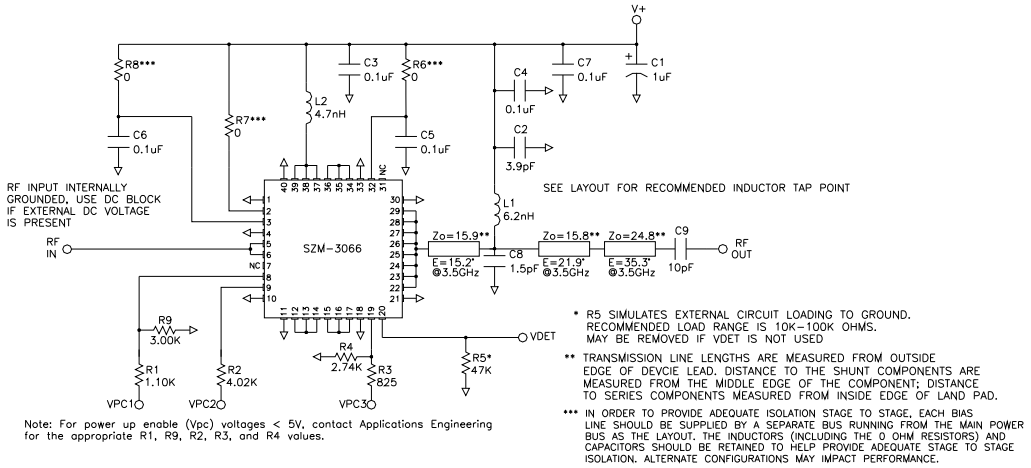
V+

R8***
0

C3
0.1uF

R6***
0

C7
0.1uF

C1
1uF

C4
0.1uF

R7***
0

L2
4.7nH

C6
0.1uF

C5
0.1uF

C2
3.9pF

RF INPUT INTERNALLY GROUNDED, USE DC BLOCK IF EXTERNAL DC VOLTAGE IS PRESENT

SEE LAYOUT FOR RECOMMENDED INDUCTOR TAP POINT

L1
6.2nH

40 39 38 37 36 35 34 33 32 31 NC

1 2 3 4 5 6 7 8 9 10

30 29 28 27 26 25 24 23 22 21

11 12 13 14 15 16 17 18 19 20

RF IN

NC

SZM-3066

Zo=15.9**
E=15.2°
@3.5GHz

C8
1.5pF

Zo=15.8**
E=21.9°
@3.5GHz

Zo=24.8**
E=35.3°
@3.5GHz

C9
10pF

RF OUT

R9
3.00K

R1
1.10K

VPC1

R2
4.02K

VPC2

R4
2.74K

R3
825

VPC3

VDET

R5*
47K

* R5 SIMULATES EXTERNAL CIRCUIT LOADING TO GROUND. RECOMMENDED LOAD RANGE IS 10K–100K OHMS. MAY BE REMOVED IF VDET IS NOT USED

** TRANSMISSION LINE LENGTHS ARE MEASURED FROM OUTSIDE EDGE OF DEVCIE LEAD. DISTANCE TO THE SHUNT COMPONENTS ARE MEASURED FROM THE MIDDLE EDGE OF THE COMPONENT; DISTANCE TO SERIES COMPONENTS MEASURED FROM INSIDE EDGE OF LAND PAD.

*** IN ORDER TO PROVIDE ADEQUATE ISOLATION STAGE TO STAGE, EACH BIAS LINE SHOULD BE SUPPLIED BY A SEPARATE BUS RUNNING FROM THE MAIN POWER BUS AS THE LAYOUT. THE INDUCTORS (INCLUDING THE 0 OHM RESISTORS) AND CAPACITORS SHOULD BE RETAINED TO HELP PROVIDE ADEQUATE STAGE TO STAGE ISOLATION. ALTERNATE CONFIGURATIONS MAY IMPACT PERFORMANCE.

Note: For power up enable (Vpc) voltages < 5V, contact Applications Engineering for the appropriate R1, R9, R2, R3, and R4 values.